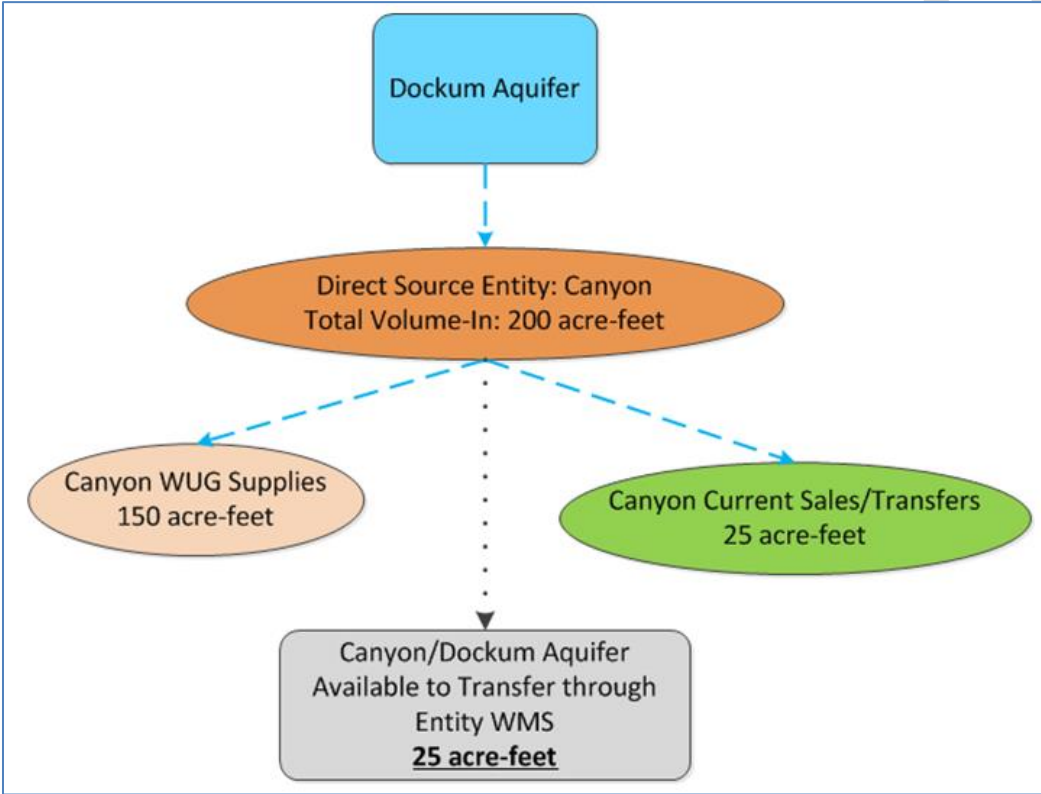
Dockum Aquifer

Direct Source Entity: Canyon
Total Volume-In: 200 acre-feet

Canyon WUG Supplies
150 acre-feet

Canyon Current Sales/Transfers
25 acre-feet

Canyon/Dockum Aquifer
Available to Transfer through
Entity WMS
25 acre-feet